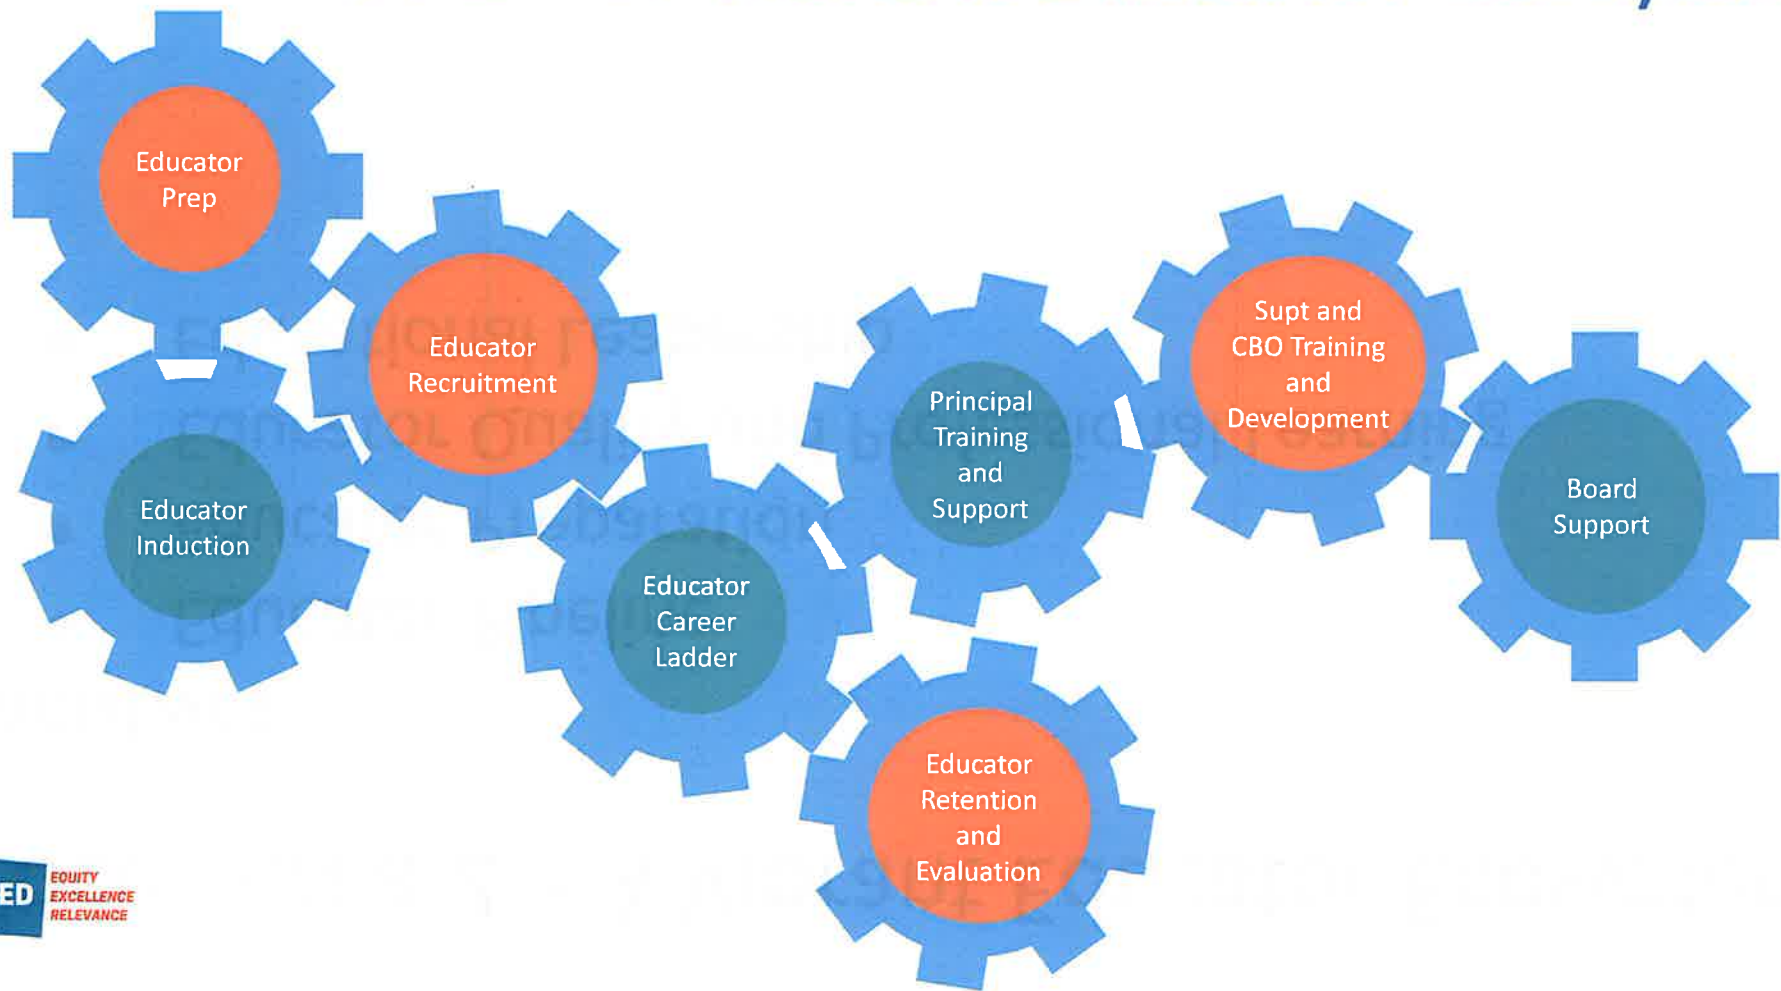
Educator Prep

Educator Recruitment

Educator Induction

Educator Career Ladder

Principal Training and Support

Supt and CBO Training and Development

Board Support

Educator Retention and Evaluation

ED EQUITY EXCELLENCE RELEVANCE